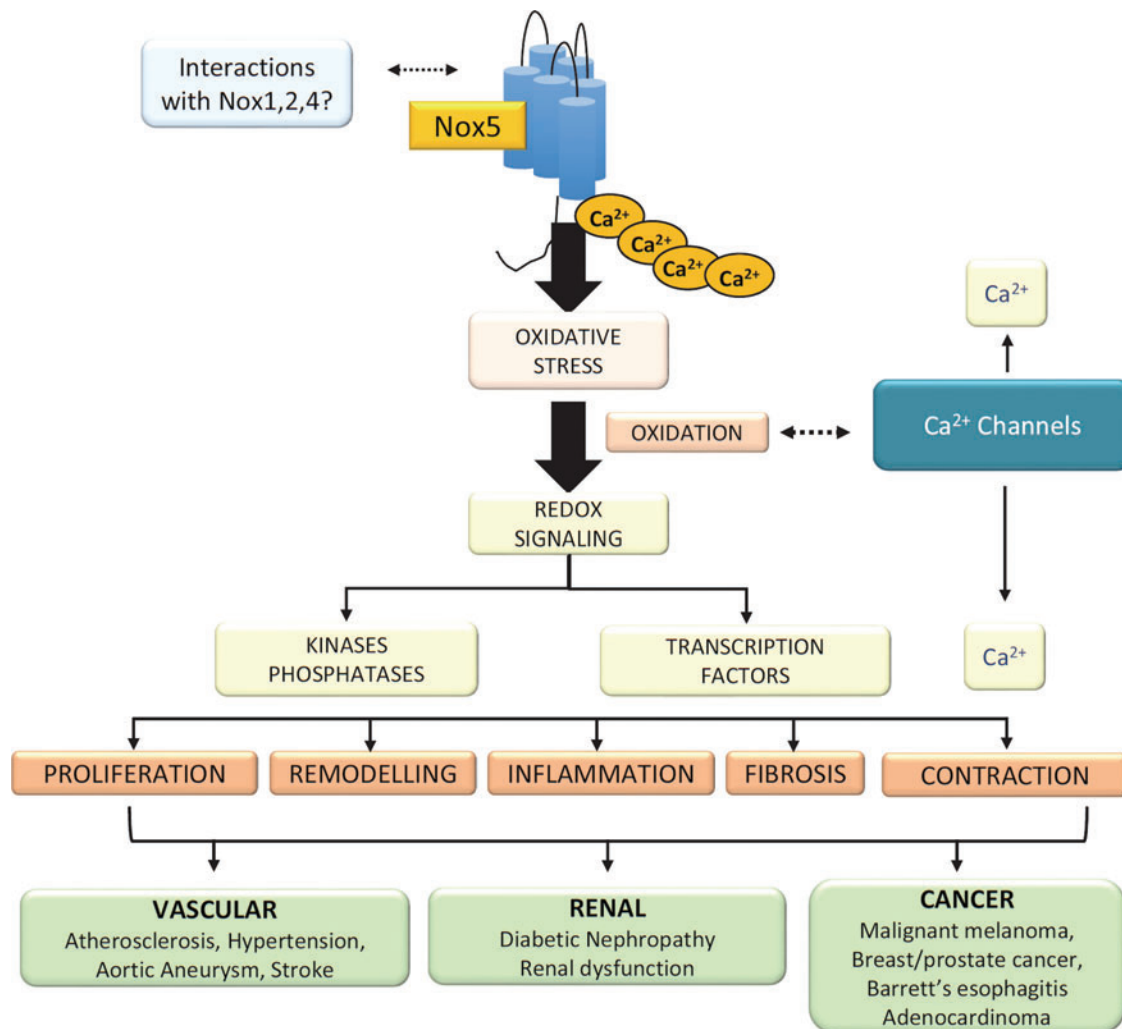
Interactions with Nox1,2,4?

Nox5

$Ca^{2+}$

$Ca^{2+}$

$Ca^{2+}$

$Ca^{2+}$

OXIDATIVE STRESS

$Ca^{2+}$

OXIDATION

$Ca^{2+}$ Channels

REDOX SIGNALING

KINASES PHOSPHATASES

TRANSCRIPTION FACTORS

$Ca^{2+}$

PROLIFERATION

REMODELLING

INFLAMMATION

FIBROSIS

CONTRACTION

VASCULAR
Atherosclerosis, Hypertension, Aortic Aneurysm, Stroke

RENAL
Diabetic Nephropathy
Renal dysfunction

CANCER
Malignant melanoma, Breast/prostate cancer, Barrett's esophagitis Adenocardinoma